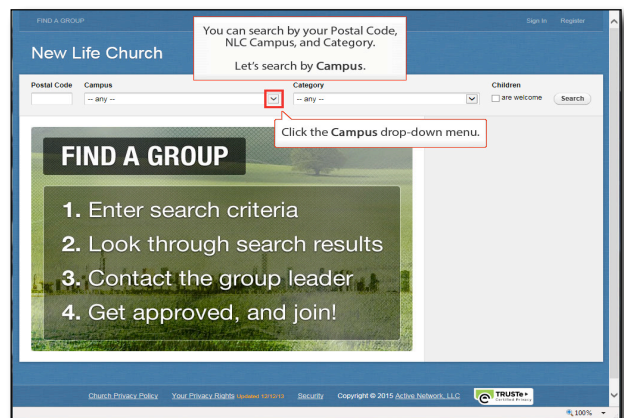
FIND A GROUP

Sign In Register

New Life Church

You can search by your Postal Code, NLC Campus, and Category.

Let's search by **Campus**.

Postal Code Campus

-- any --

Category

-- any --

Children

are welcome

Search

Click the **Campus** drop-down menu.

FIND A GROUP

1. Enter search criteria
2. Look through search results
3. Contact the group leader
4. Get approved, and join!

Church Privacy Policy Your Privacy Rights Updated 12/12/13 Security Copyright © 2015 Active Network, LLC

TRUSTe Certified Privacy

100%